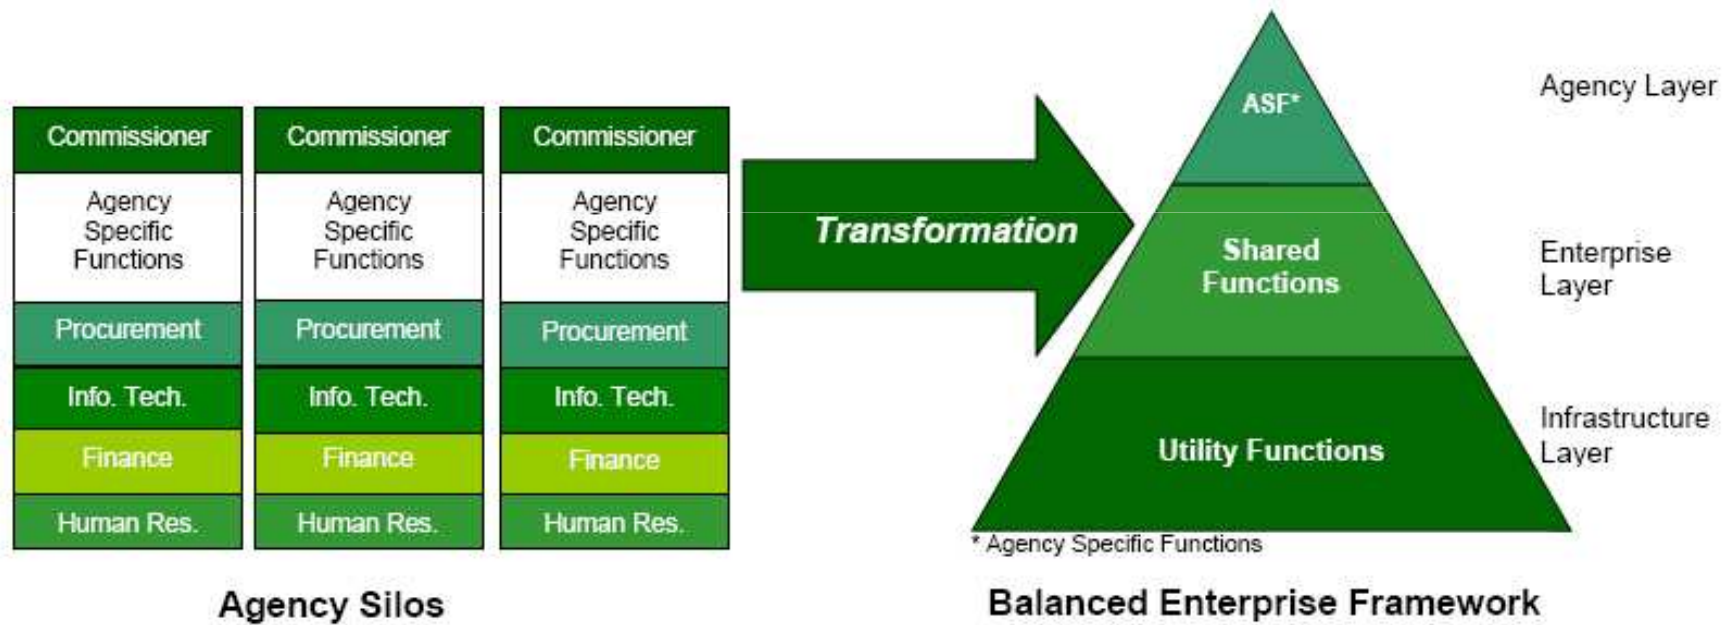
Commissioner

Agency Specific Functions

Procurement

Info. Tech.

Finance

Human Res.

Commissioner

Agency Specific Functions

Procurement

Info. Tech.

Finance

Human Res.

Commissioner

Agency Specific Functions

Procurement

Info. Tech.

Finance

Human Res.

Agency Silos

Transformation

ASF*

Shared Functions

Utility Functions

* Agency Specific Functions

Agency Layer

Enterprise Layer

Infrastructure Layer

Balanced Enterprise Framework